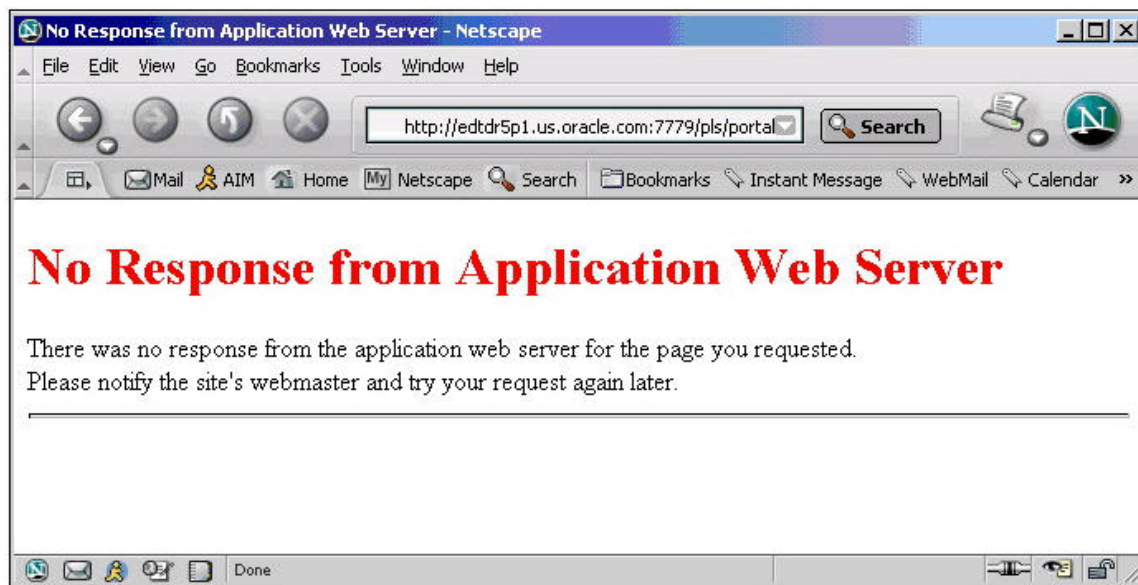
No Response from Application Web Server - Netscape

File Edit View Go Bookmarks Tools Window Help

http://edtdr5p1.us.oracle.com:7779/pls/portal

Search

Mail AIM Home My Netscape Search Bookmarks Instant Message WebMail Calendar »

No Response from Application Web Server

There was no response from the application web server for the page you requested.
Please notify the site's webmaster and try your request again later.

Done